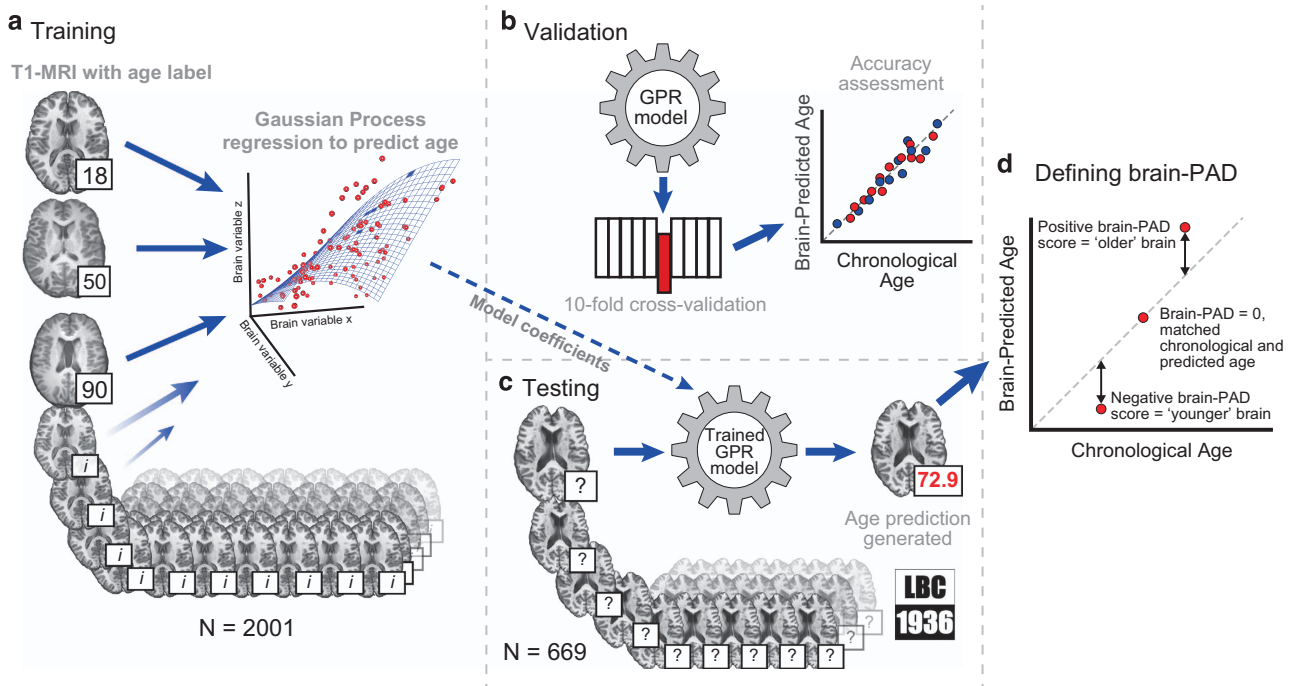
a Training

T1-MRI with age label

18

50

90

i

i

i

i i i i i i i i

Gaussian Process regression to predict age

Brain variable z

Brain variable x

Brain variable y

Model coefficients

N = 2001

b Validation

GPR model

10-fold cross-validation

Accuracy assessment

Brain-Predicted Age

Chronological Age

c Testing

?

?

?

?

? ? ? ? ?

Trained GPR model

72.9

Age prediction generated

LBC 1936

N = 669

d Defining brain-PAD

Positive brain-PAD score = 'older' brain

Brain-PAD = 0, matched chronological and predicted age

Negative brain-PAD score = 'younger' brain

Brain-Predicted Age

Chronological Age